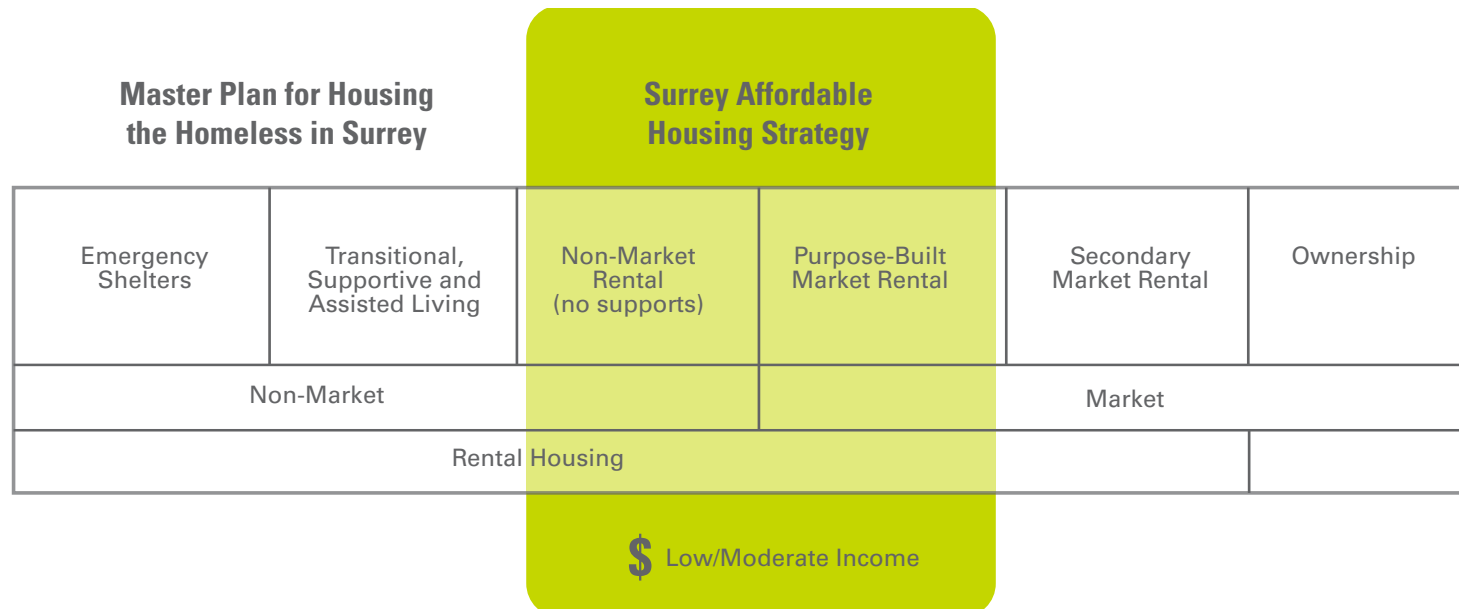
Master Plan for Housing the Homeless in Surrey

Surrey Affordable Housing Strategy

| Emergency Shelters | Transitional, Supportive and Assisted Living | Non-Market Rental (no supports) | Purpose-Built Market Rental | Secondary Market Rental | Ownership |
|---|---|---|---|---|---|
| Non-Market | | | Market | | |
| Rental Housing | | | | | |

$ Low/Moderate Income